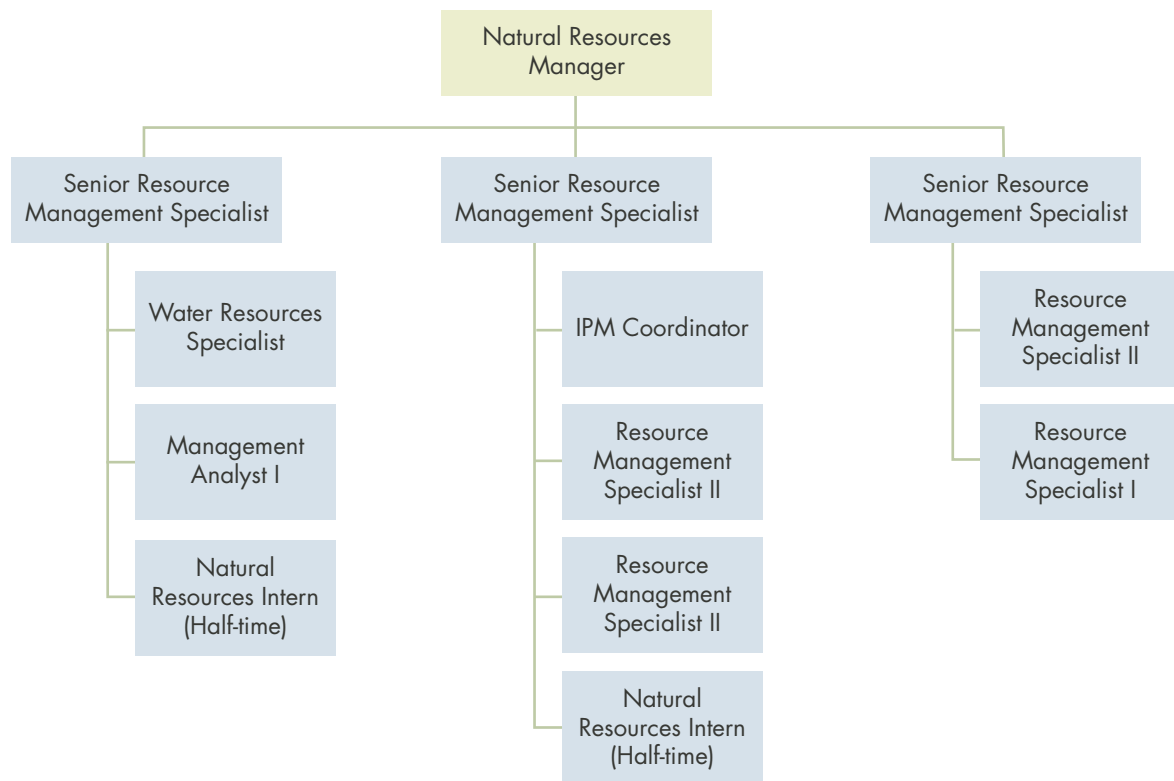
Natural Resources Manager

Senior Resource Management Specialist

Water Resources Specialist

Management Analyst I

Natural Resources Intern (Half-time)

Senior Resource Management Specialist

IPM Coordinator

Resource Management Specialist II

Resource Management Specialist II

Natural Resources Intern (Half-time)

Senior Resource Management Specialist

Resource Management Specialist II

Resource Management Specialist I